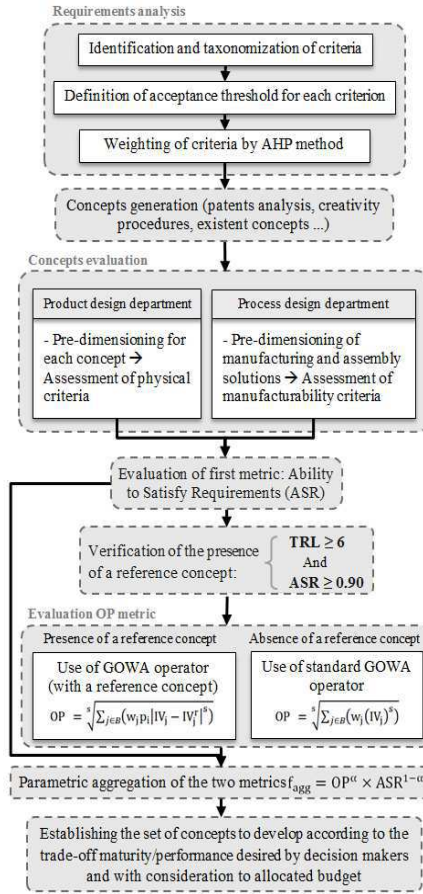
Requirements analysis

Identification and taxonomization of criteria

Definition of acceptance threshold for each criterion

Weighting of criteria by AHP method

Concepts generation (patents analysis, creativity procedures, existent concepts ...)

Concepts evaluation

Product design department

- Pre-dimensioning for each concept → Assessment of physical criteria

Process design department

- Pre-dimensioning of manufacturing and assembly solutions → Assessment of manufacturability criteria

Evaluation of first metric: Ability to Satisfy Requirements (ASR)

Verification of the presence of a reference concept: $\begin{cases} \textbf{TRL} \geq 6 \\ \text{And} \\ \textbf{ASR} \geq 0.90 \end{cases}$

Evaluation OP metric

Presence of a reference concept

Use of GOWA operator (with a reference concept)

$\text{OP} = \sqrt[s]{\sum_{j \in B}(w_j p_j |IV_j - IV_j^r|^s)}$

Absence of a reference concept

Use of standard GOWA operator

$\text{OP} = \sqrt[s]{\sum_{j \in B}(w_j (IV_j)^s)}$

Parametric aggregation of the two metrics $f_{agg} = \text{OP}^{\alpha} \times \text{ASR}^{1-\alpha}$

Establishing the set of concepts to develop according to the trade-off maturity/performance desired by decision makers and with consideration to allocated budget